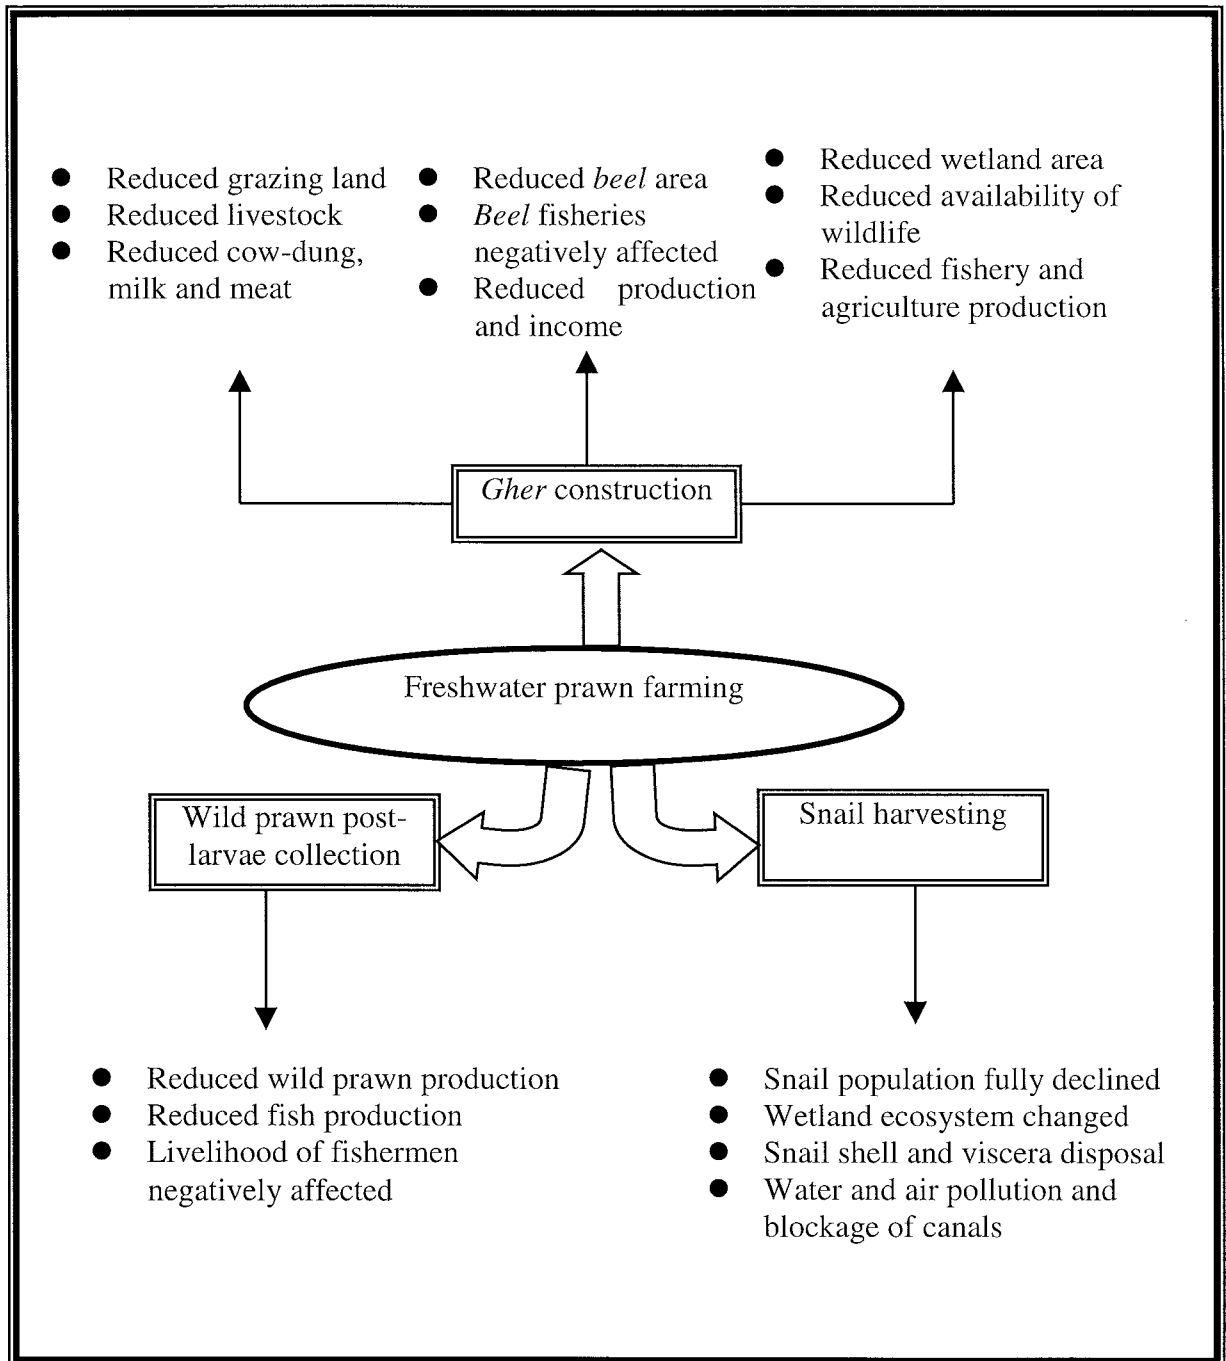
- Reduced grazing land
- Reduced livestock
- Reduced cow-dung, milk and meat

- Reduced *beel* area
- *Beel* fisheries negatively affected
- Reduced production and income

- Reduced wetland area
- Reduced availability of wildlife
- Reduced fishery and agriculture production

*Gher* construction

Freshwater prawn farming

Wild prawn post-larvae collection

Snail harvesting

- Reduced wild prawn production
- Reduced fish production
- Livelihood of fishermen negatively affected

- Snail population fully declined
- Wetland ecosystem changed
- Snail shell and viscera disposal
- Water and air pollution and blockage of canals